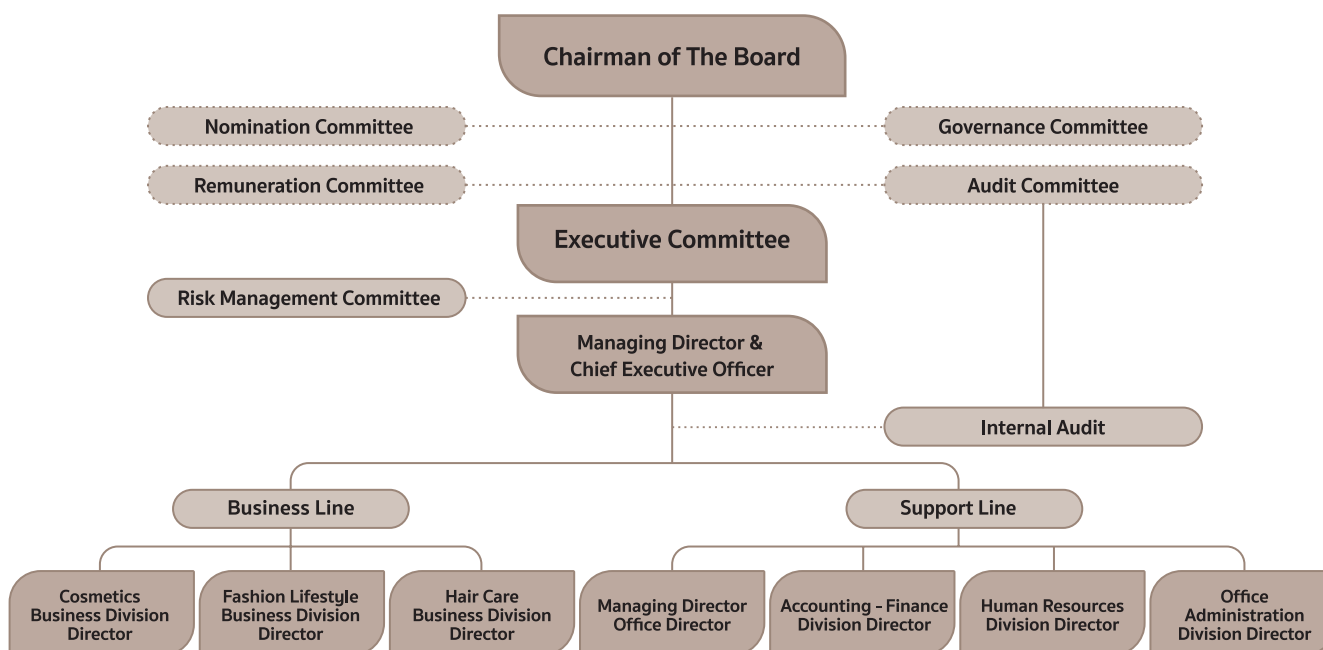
Chairman of The Board

Nomination Committee

Governance Committee

Remuneration Committee

Audit Committee

Executive Committee

Risk Management Committee

Managing Director & Chief Executive Officer

Internal Audit

Business Line

Support Line

Cosmetics Business Division Director

Fashion Lifestyle Business Division Director

Hair Care Business Division Director

Managing Director Office Director

Accounting - Finance Division Director

Human Resources Division Director

Office Administration Division Director